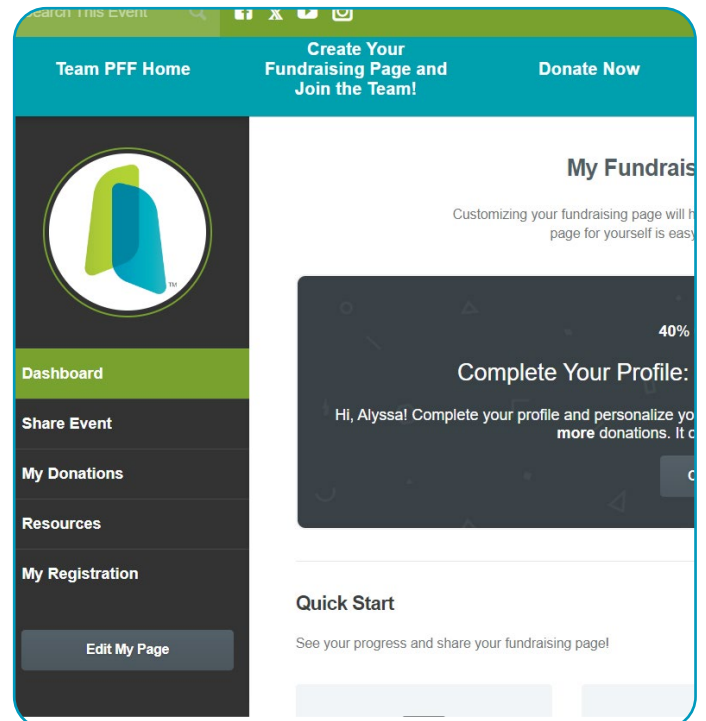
Search This Event

Team PFF Home

Create Your Fundraising Page and Join the Team!

Donate Now

TM

Dashboard

Share Event

My Donations

Resources

My Registration

Edit My Page

My Fundrais

Customizing your fundraising page will h page for yourself is easy

40%

Complete Your Profile:

Hi, Alyssa! Complete your profile and personalize yo **more** donations. It d

C

Quick Start

See your progress and share your fundraising page!